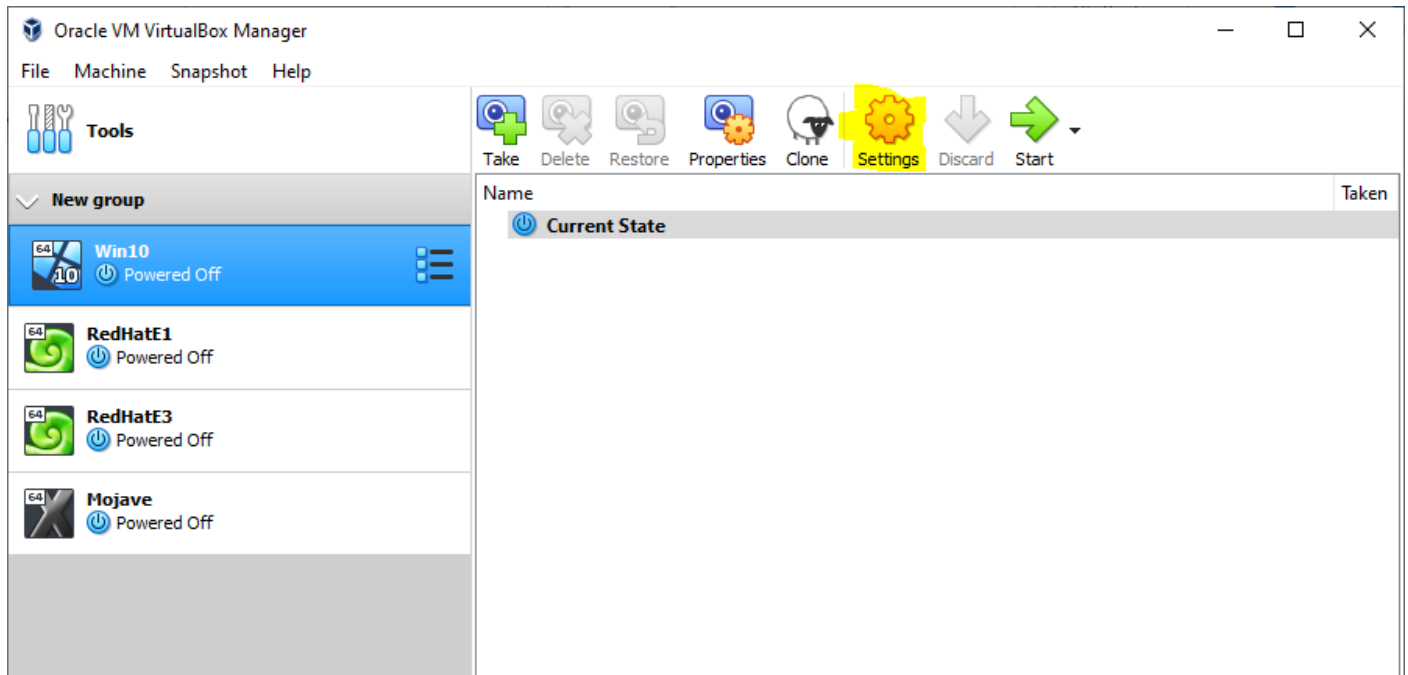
Oracle VM VirtualBox Manager

File Machine Snapshot Help

Tools

Take Delete Restore Properties Clone Settings Discard Start

New group

64 10 Win10
Powered Off

64 RedHatE1
Powered Off

64 RedHatE3
Powered Off

64 Mojave
Powered Off

| Name | Taken |
|---|---|
| Current State | |